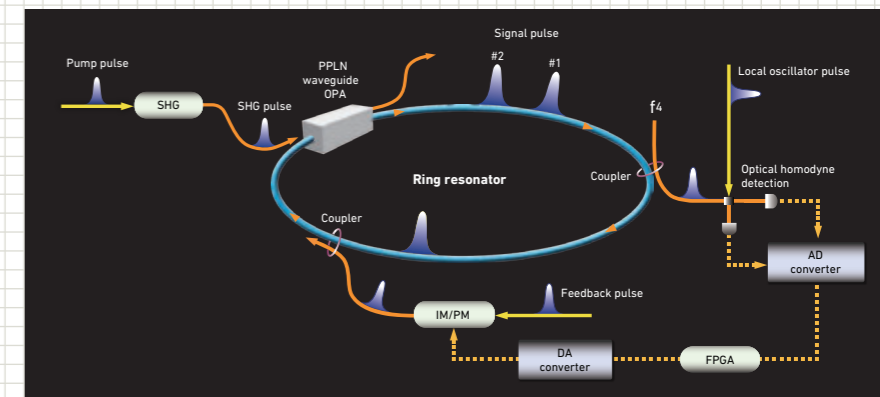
Pump pulse

SHG

SHG pulse

PPLN waveguide OPA

Signal pulse

#2

#1

f4

Local oscillator pulse

Ring resonator

Coupler

Optical homodyne detection

Coupler

AD converter

Feedback pulse

IM/PM

DA converter

FPGA